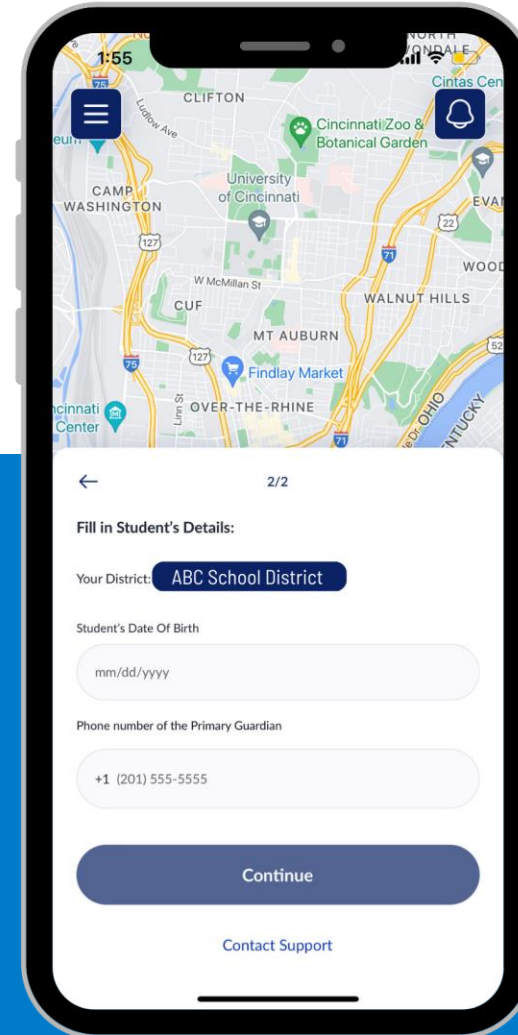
1:55

NORTH AVONDALE

Cintas Cen

CLIFTON

Ludlow Ave

Cincinnati Zoo & Botanical Garden

CAMP WASHINGTON

University of Cincinnati

EVA

127

22

71

WOOD

W McMillan St

CUF

WALNUT HILLS

MT AUBURN

127

75

52

Findlay Market

Cincinnati Center

Linn St

OVER-THE-RHINE

OHIO

KENTUCKY

71

←

2/2

Fill in Student's Details:

Your District: ABC School District

Student's Date Of Birth

mm/dd/yyyy

Phone number of the Primary Guardian

+1 (201) 555-5555

Continue

Contact Support